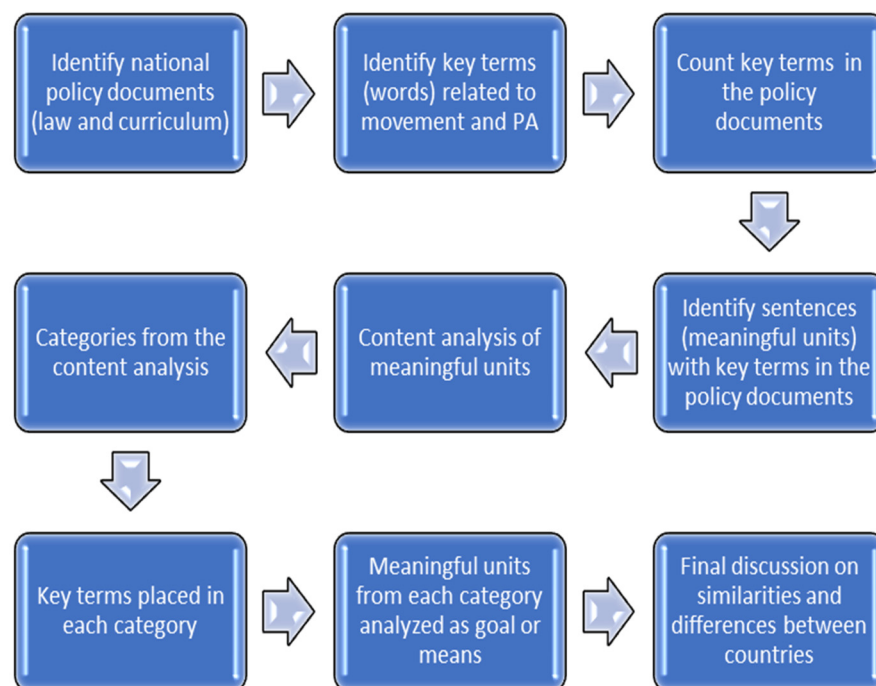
Identify national policy documents (law and curriculum)

Identify key terms (words) related to movement and PA

Count key terms in the policy documents

Identify sentences (meaningful units) with key terms in the policy documents

Content analysis of meaningful units

Categories from the content analysis

Key terms placed in each category

Meaningful units from each category analyzed as goal or means

Final discussion on similarities and differences between countries